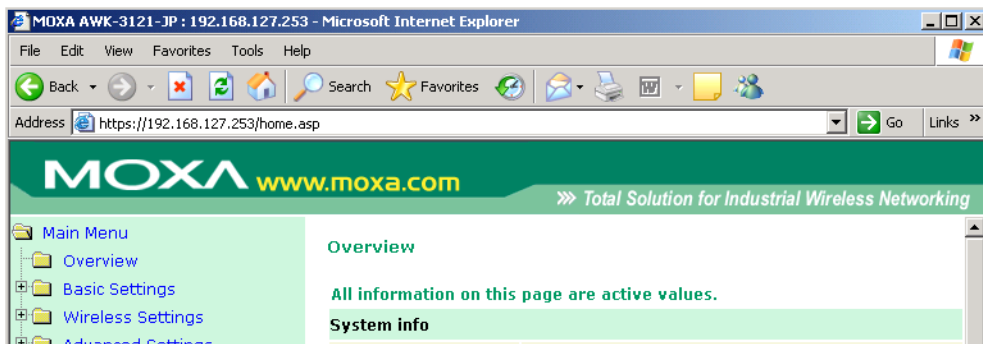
MOXA AWK-3121-JP : 192.168.127.253 - Microsoft Internet Explorer

File Edit View Favorites Tools Help

Back Search Favorites

Address https://192.168.127.253/home.asp Go Links »

MOXA www.moxa.com

» Total Solution for Industrial Wireless Networking

Main Menu
Overview
Basic Settings
Wireless Settings
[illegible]

Overview

All information on this page are active values.

System info